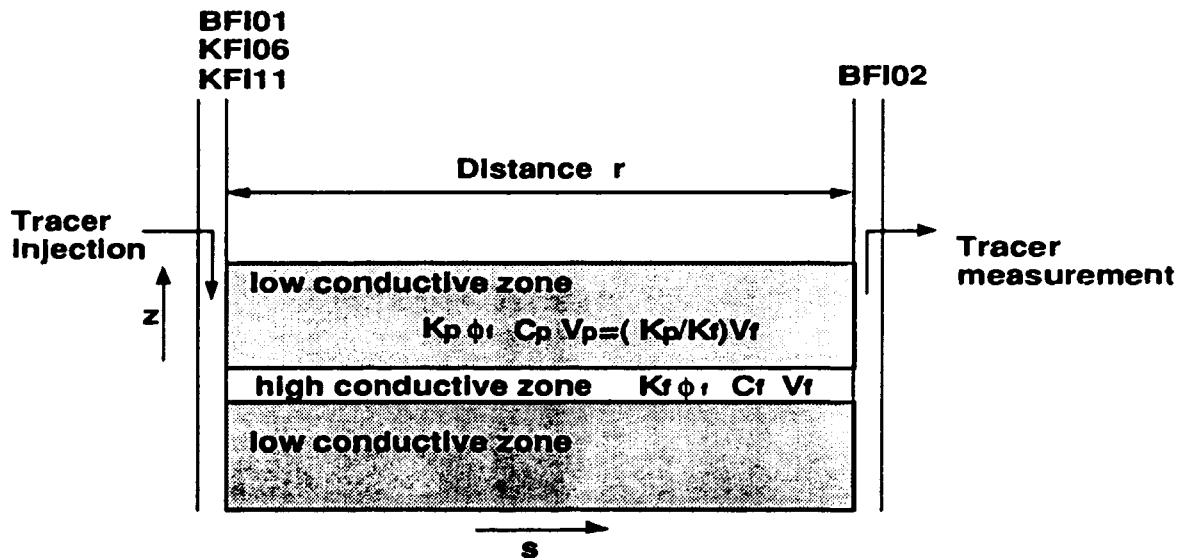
BFI01
KFI06
KFI11

BFI02

Distance r

Tracer injection

Tracer measurement

z

low conductive zone

$K_p \phi_f$ $C_p$ $V_p = (K_p/K_f)V_f$

high conductive zone $K_f \phi_f$ $C_f$ $V_f$

low conductive zone

s